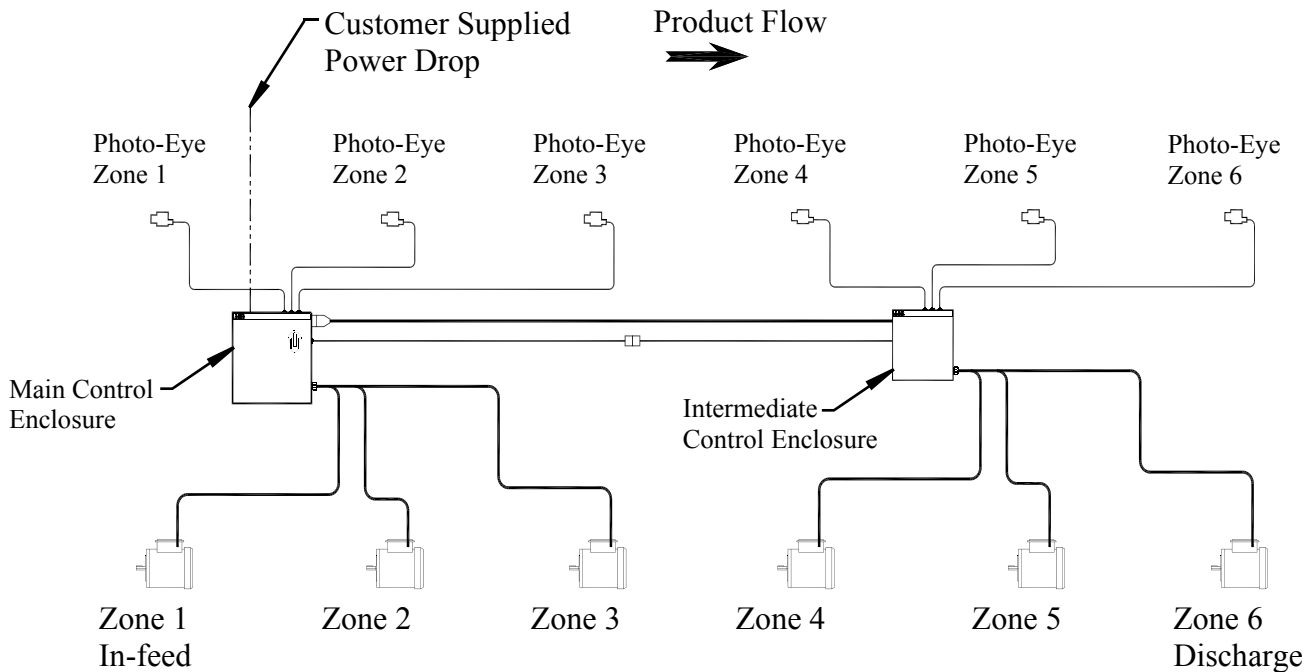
Customer Supplied Power Drop

Product Flow

Photo-Eye Zone 1

Photo-Eye Zone 2

Photo-Eye Zone 3

Photo-Eye Zone 4

Photo-Eye Zone 5

Photo-Eye Zone 6

Main Control Enclosure

Intermediate Control Enclosure

Zone 1 In-feed

Zone 2

Zone 3

Zone 4

Zone 5

Zone 6 Discharge